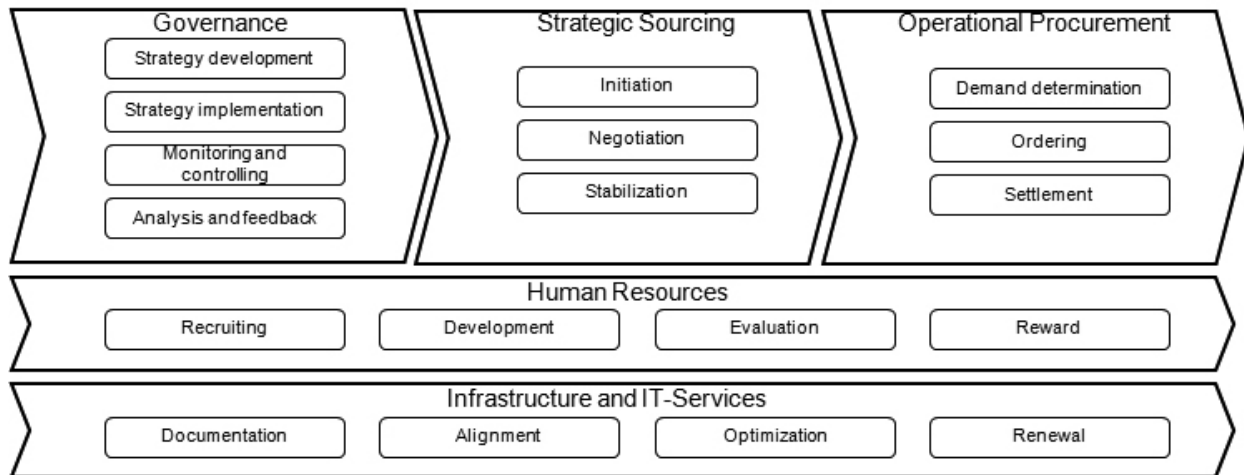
Governance

Strategy development

Strategy implementation

Monitoring and controlling

Analysis and feedback

Strategic Sourcing

Initiation

Negotiation

Stabilization

Operational Procurement

Demand determination

Ordering

Settlement

Human Resources

Recruiting

Development

Evaluation

Reward

Infrastructure and IT-Services

Documentation

Alignment

Optimization

Renewal